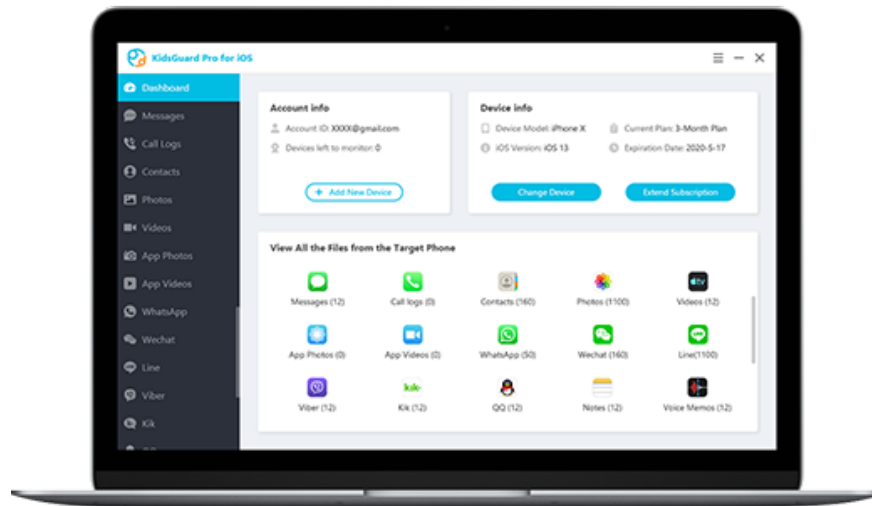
KidsGuard Pro for iOS

Dashboard
Messages
Call Logs
Contacts
Photos
Videos
App Photos
App Videos
WhatsApp
Wechat
Line
Viber
Kik

Account info
Account ID: XXXX@gmail.com
Devices left to monitor: 0
+ Add New Device

Device info
Device Model: iPhone X
iOS Version: iOS 13
Current Plan: 3-Month Plan
Expiration Date: 2020-5-17
Change Device
Extend Subscription

View All the Files from the Target Phone
Messages (12)
Call logs (0)
Contacts (160)
Photos (1100)
Videos (12)
App Photos (0)
App Videos (0)
WhatsApp (50)
Wechat (160)
Line(1100)
Viber (12)
Kik (12)
QQ (12)
Notes (12)
Voice Memos (12)